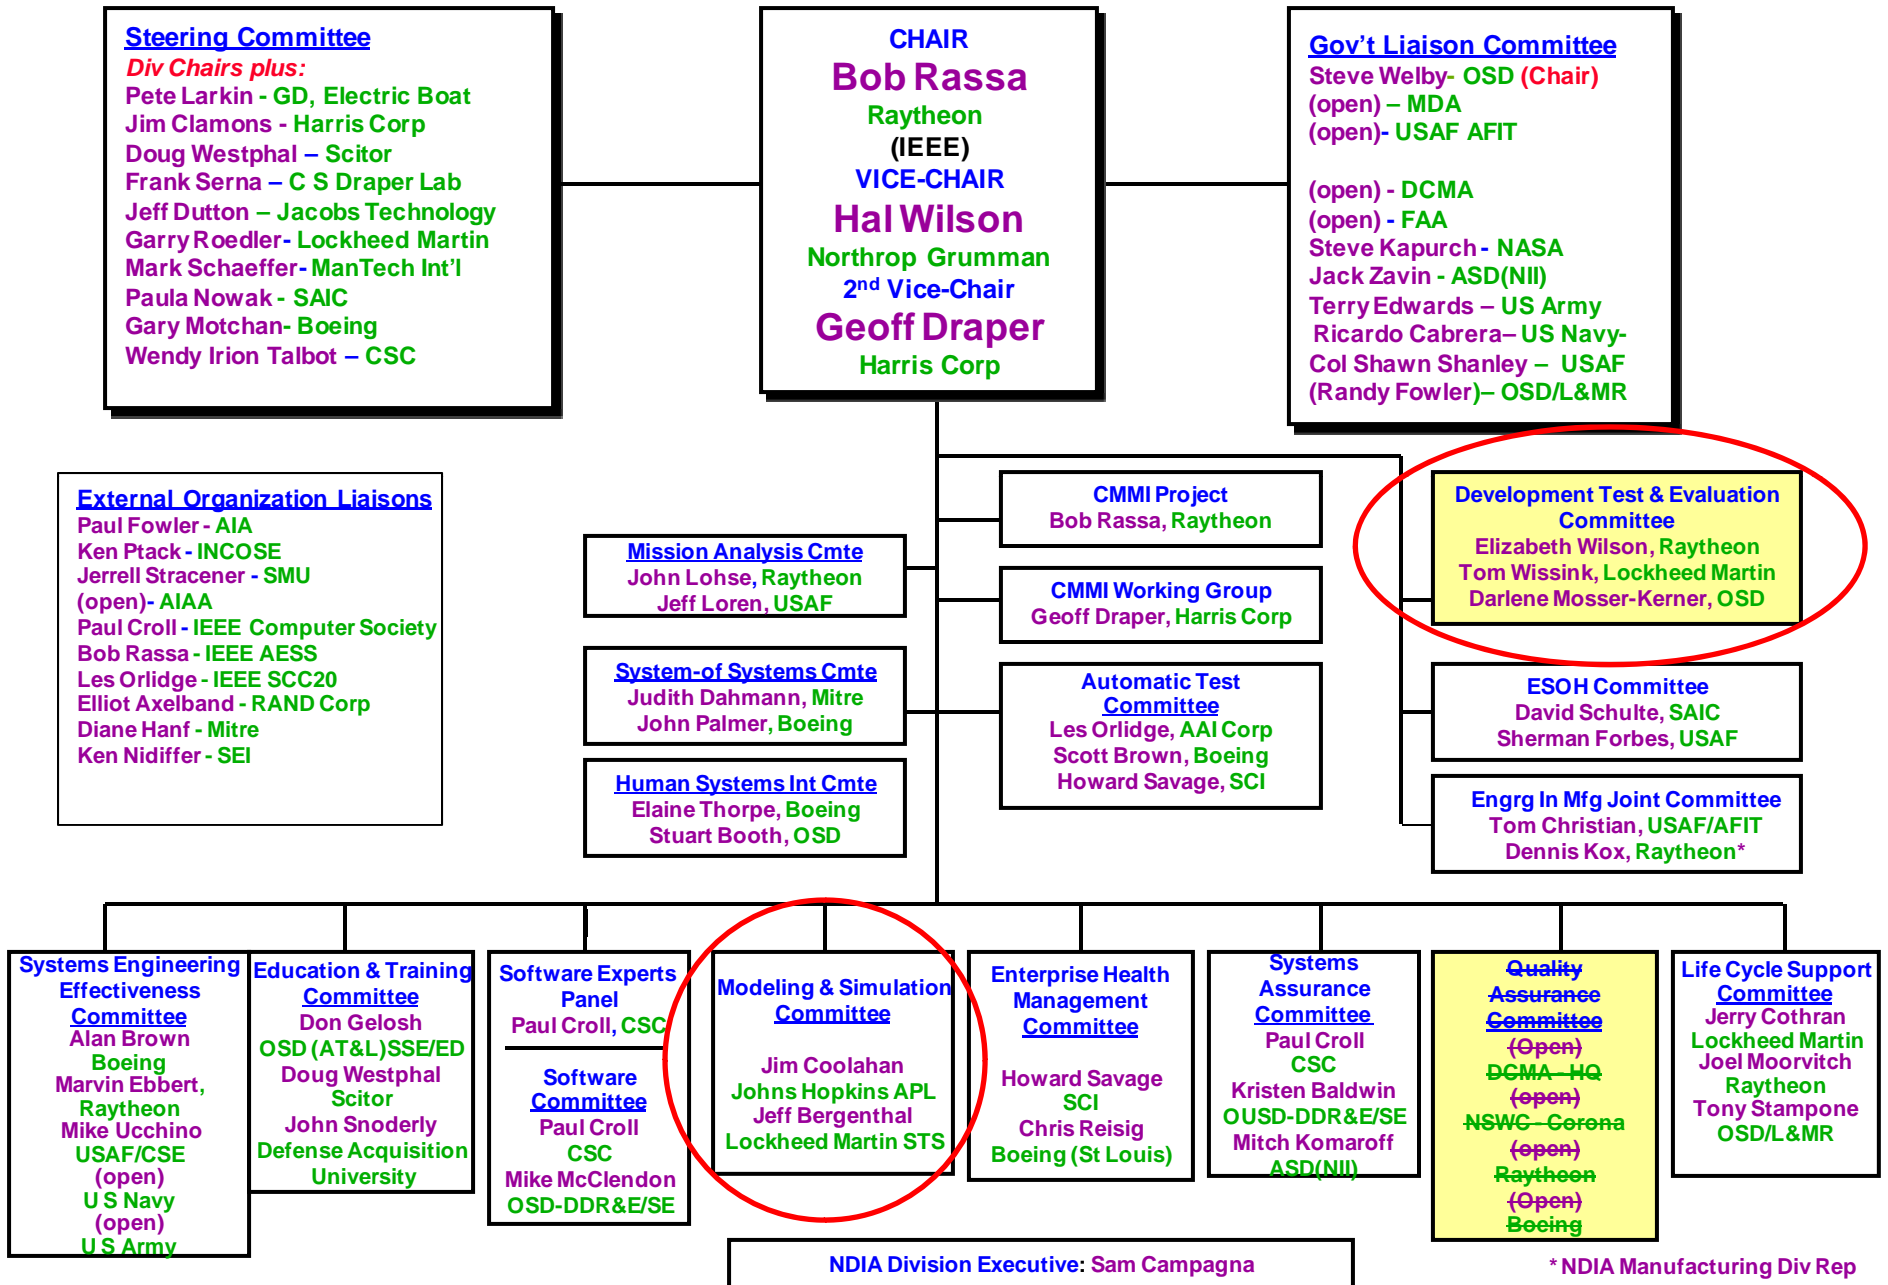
Steering Committee
Div Chairs plus:
Pete Larkin - GD, Electric Boat
Jim Clamons - Harris Corp
Doug Westphal – Scitor
Frank Serna – C S Draper Lab
Jeff Dutton – Jacobs Technology
Garry Roedler- Lockheed Martin
Mark Schaeffer- ManTech Int'l
Paula Nowak - SAIC
Gary Motchan- Boeing
Wendy Irion Talbot – CSC

CHAIR
Bob Rassa
Raytheon
(IEEE)
VICE-CHAIR
Hal Wilson
Northrop Grumman
2nd Vice-Chair
Geoff Draper
Harris Corp

Gov't Liaison Committee
Steve Welby- OSD (Chair)
(open) – MDA
(open)- USAF AFIT

(open) - DCMA
(open) - FAA
Steve Kapurch - NASA
Jack Zavin - ASD(NII)
Terry Edwards – US Army
Ricardo Cabrera– US Navy-
Col Shawn Shanley – USAF
(Randy Fowler)– OSD/L&MR

External Organization Liaisons
Paul Fowler - AIA
Ken Ptack - INCOSE
Jerrell Stracener - SMU
(open)- AIAA
Paul Croll - IEEE Computer Society
Bob Rassa - IEEE AESS
Les Orlidge - IEEE SCC20
Elliot Axelband - RAND Corp
Diane Hanf - Mitre
Ken Nidiffer - SEI

Mission Analysis Cmte
John Lohse, Raytheon
Jeff Loren, USAF

System-of Systems Cmte
Judith Dahmann, Mitre
John Palmer, Boeing

Human Systems Int Cmte
Elaine Thorpe, Boeing
Stuart Booth, OSD

CMMI Project
Bob Rassa, Raytheon

CMMI Working Group
Geoff Draper, Harris Corp

Automatic Test Committee
Les Orlidge, AAI Corp
Scott Brown, Boeing
Howard Savage, SCI

Development Test & Evaluation Committee
Elizabeth Wilson, Raytheon
Tom Wissink, Lockheed Martin
Darlene Mosser-Kerner, OSD

ESOH Committee
David Schulte, SAIC
Sherman Forbes, USAF

Engrg In Mfg Joint Committee
Tom Christian, USAF/AFIT
Dennis Kox, Raytheon*

Systems Engineering Effectiveness Committee
Alan Brown
Boeing
Marvin Ebbert,
Raytheon
Mike Ucchino
USAF/CSE
(open)
U S Navy
(open)
U S Army

Education & Training Committee
Don Gelosh
OSD (AT&L)SSE/ED
Doug Westphal
Scitor
John Snoderly
Defense Acquisition University

Software Experts Panel
Paul Croll, CSC
Software Committee
Paul Croll
CSC
Mike McClendon
OSD-DDR&E/SE

Modeling & Simulation Committee
Jim Coolahan
Johns Hopkins APL
Jeff Bergenthal
Lockheed Martin STS

Enterprise Health Management Committee
Howard Savage
SCI
Chris Reisig
Boeing (St Louis)

Systems Assurance Committee
Paul Croll
CSC
Kristen Baldwin
OUSD-DDR&E/SE
Mitch Komaroff
ASD(NII)

Quality Assurance Committee
(Open)
DCMA - HQ
(open)
NSWC - Corona
(open)
Raytheon
(Open)
Boeing

Life Cycle Support Committee
Jerry Cothran
Lockheed Martin
Joel Moorvitch
Raytheon
Tony Stampone
OSD/L&MR

NDIA Division Executive: Sam Campagna
* NDIA Manufacturing Div Rep